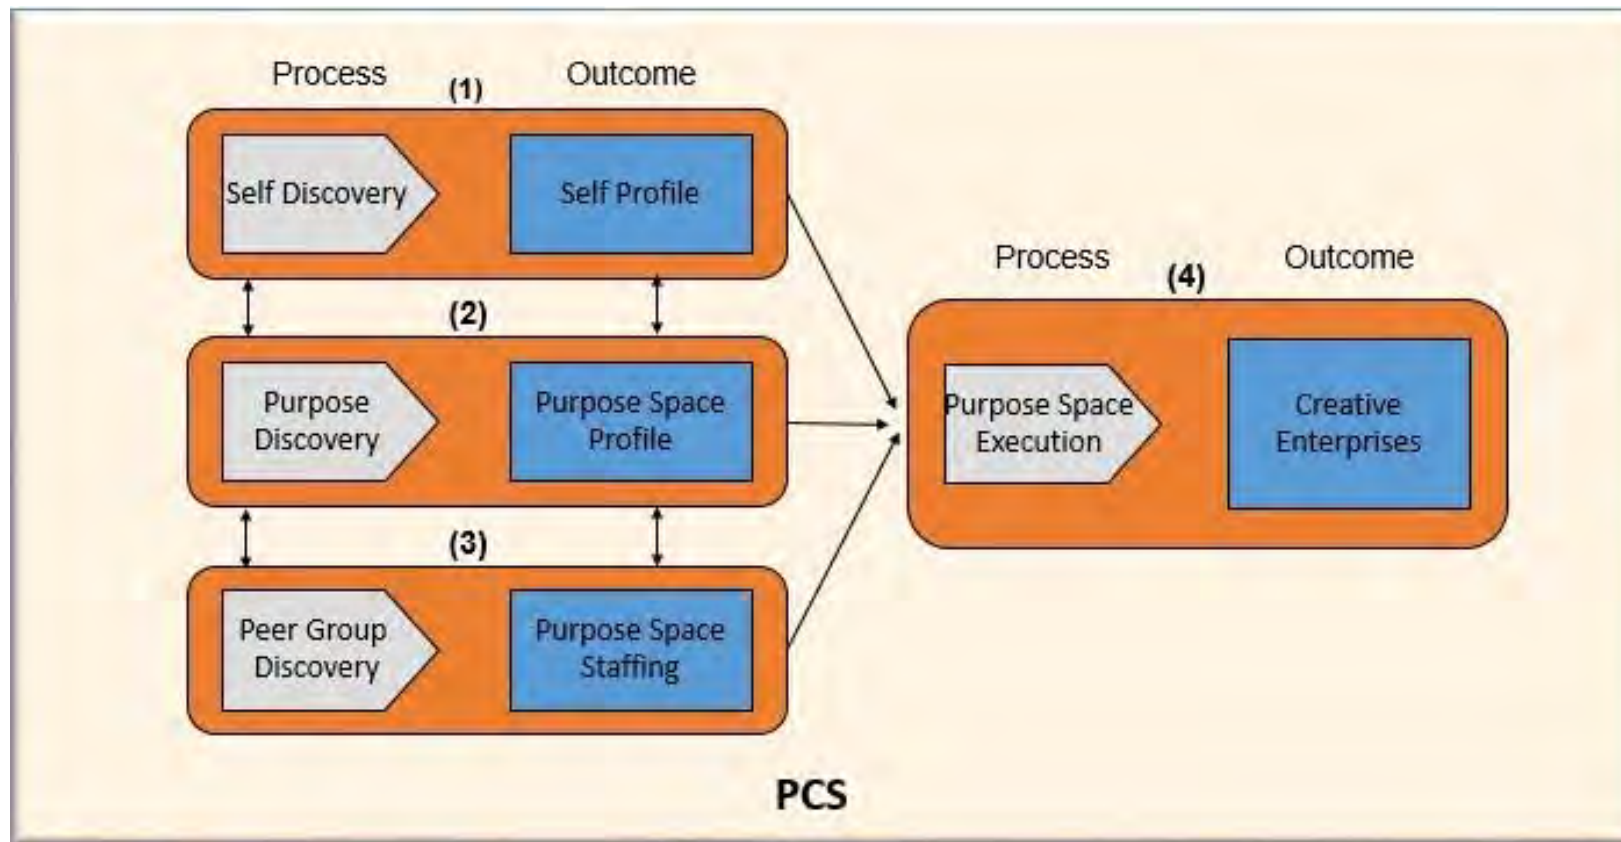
Process (1) Outcome

Self Discovery

Self Profile

(2)

Purpose Discovery

Purpose Space Profile

(3)

Peer Group Discovery

Purpose Space Staffing

Process (4) Outcome

Purpose Space Execution

Creative Enterprises

PCS